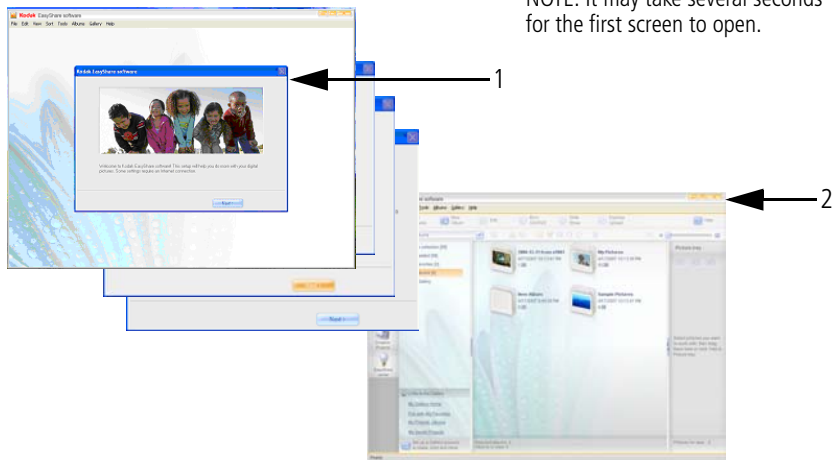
NOTE: It may take several seconds for the first screen to open.

Kodak EasyShare software
File Edit View Sort Tools Albums Gallery Help

Kodak EasyShare software

Welcome to Kodak EasyShare software! This setup will help you to work with your digital pictures. Some settings require an Internet connection.

Next

1

2